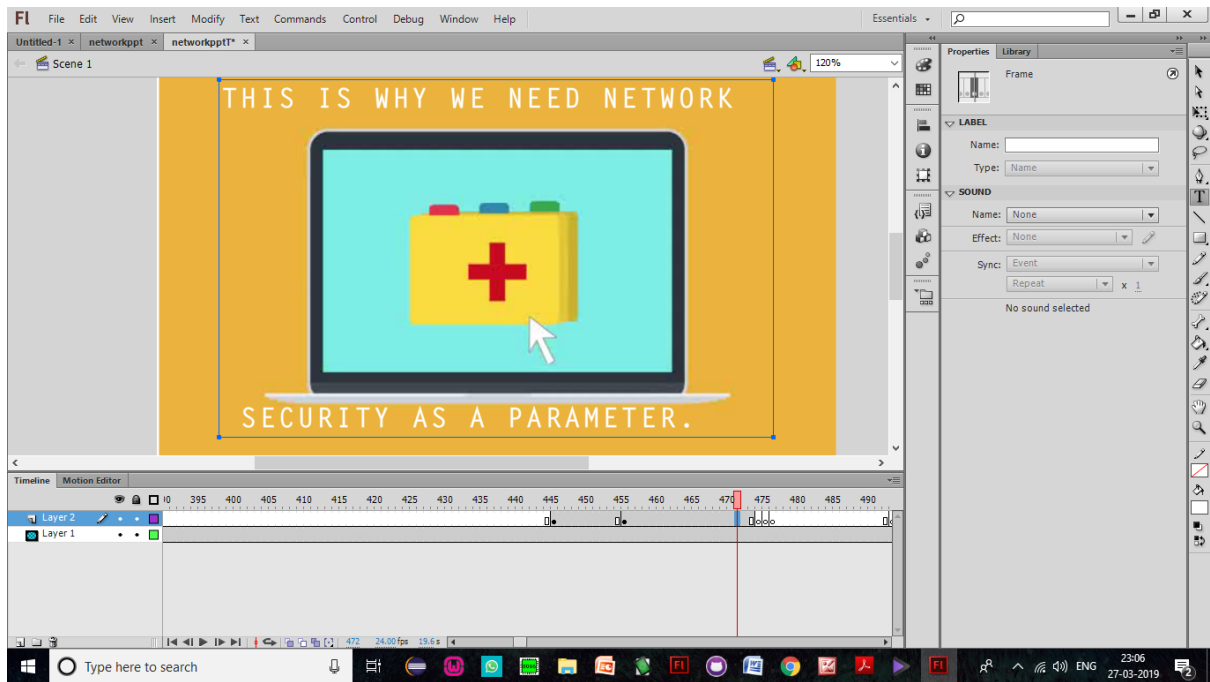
Fl File Edit View Insert Modify Text Commands Control Debug Window Help

Essentials

Untitled-1 × networkppt × networkpptT* ×

Scene 1

120%

THIS IS WHY WE NEED NETWORK

SECURITY AS A PARAMETER.

Properties Library

Frame

LABEL

Name:

Type: Name

SOUND

Name: None

Effect: None

Sync: Event

Repeat x 1

No sound selected

Timeline Motion Editor

395 400 405 410 415 420 425 430 435 440 445 450 455 460 465 470 475 480 485 490

Layer 2

Layer 1

472 24.00 fps 19.6 s

Type here to search

ENG

23:06
27-03-2019

2